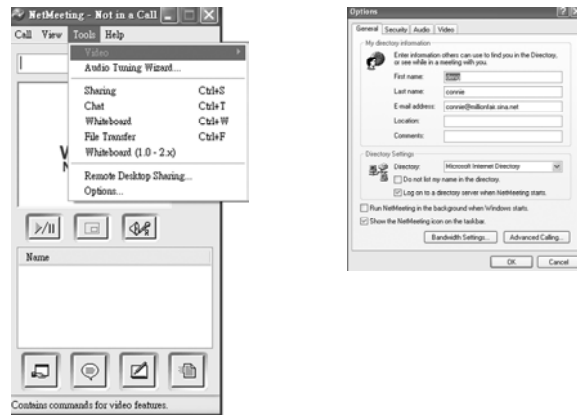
NetMeeting - Not in a Call

Call View Tools Help

Video
Audio Tuning Wizard...
Sharing Ctrl+S
Chat Ctrl+T
Whiteboard Ctrl+W
File Transfer Ctrl+F
Whiteboard (1.0 - 2.x)
Remote Desktop Sharing...
Options...

W

Name

Contains commands for video features.

Options

General Security Audio Video

My directory information

Enter information others can use to find you in the Directory, or see while in a meeting with you.

First name: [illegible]
Last name: connie
E-mail address: connie@millionfair.sina.net
Location:
Comments:

Directory Settings

Directory: Microsoft Internet Directory

Do not list my name in the directory.

Log on to a directory server when NetMeeting starts.

Run NetMeeting in the background when Windows starts.

Show the NetMeeting icon on the taskbar.

Bandwidth Settings... Advanced Calling...

OK Cancel